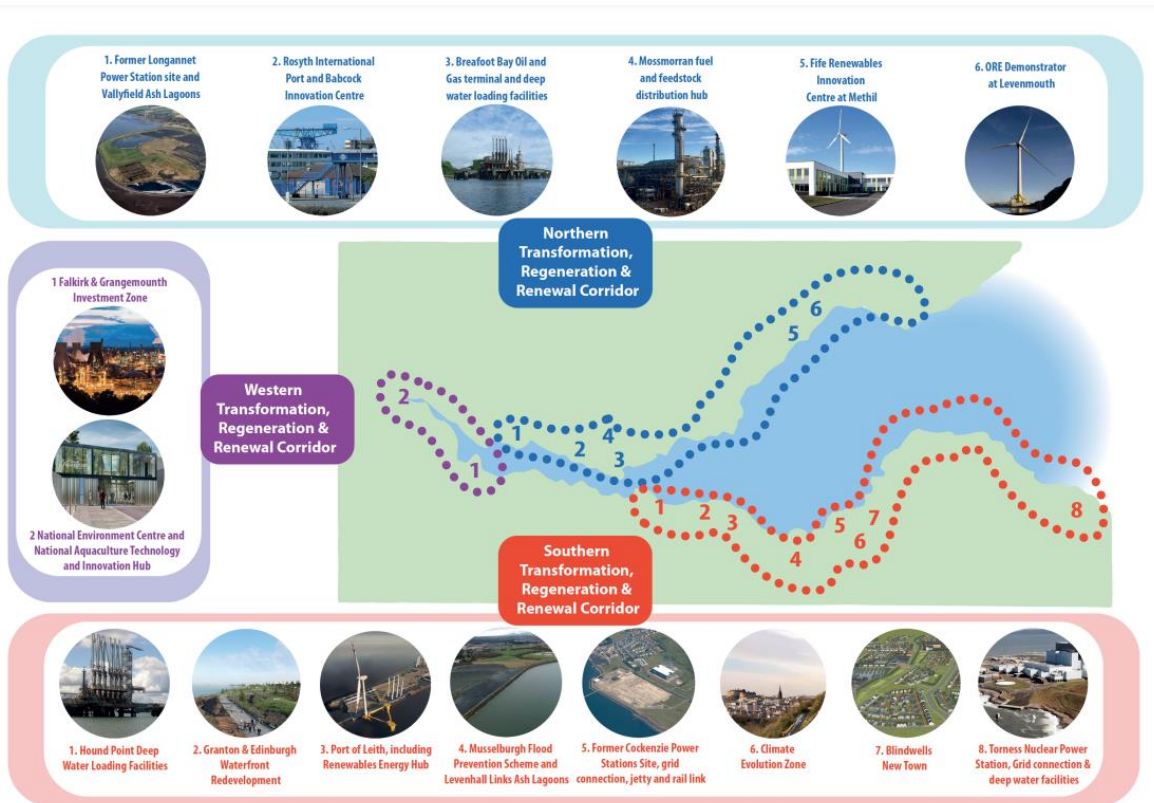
1. Former Longannet Power Station site and Vallyfield Ash Lagoons

2. Rosyth International Port and Babcock Innovation Centre

3. Breafoot Bay Oil and Gas terminal and deep water loading facilities

4. Mossmorran fuel and feedstock distribution hub

5. Fife Renewables Innovation Centre at Methil

6. ORE Demonstrator at Levenmouth

1 Falkirk & Grangemouth Investment Zone

2 National Environment Centre and National Aquaculture Technology and Innovation Hub

Northern Transformation, Regeneration & Renewal Corridor

Western Transformation, Regeneration & Renewal Corridor

Southern Transformation, Regeneration & Renewal Corridor

2

1

1

2

3

4

5

6

1

2

3

4

5

6

7

8

1. Hound Point Deep Water Loading Facilities

2. Granton & Edinburgh Waterfront Redevelopment

3. Port of Leith, including Renewables Energy Hub

4. Musselburgh Flood Prevention Scheme and Levenhall Links Ash Lagoons

5. Former Cockenzie Power Stations Site, grid connection, jetty and rail link

6. Climate Evolution Zone

7. Blindwells New Town

8. Torness Nuclear Power Station, Grid connection & deep water facilities